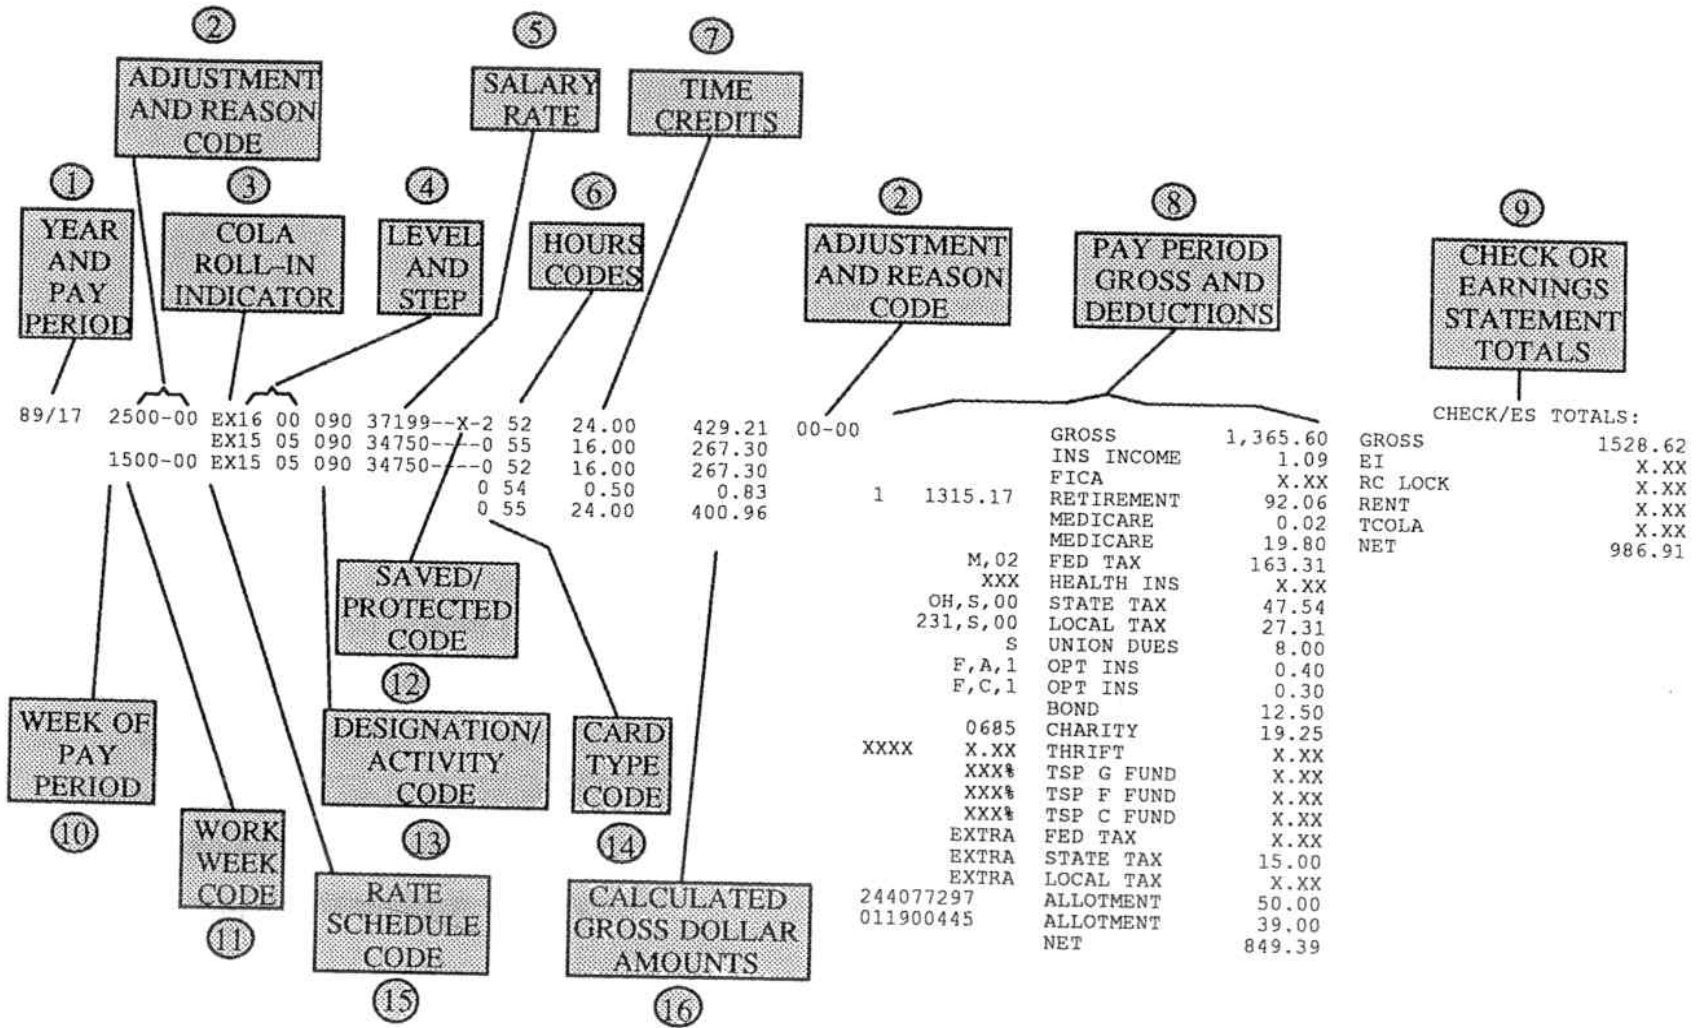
② ADJUSTMENT AND REASON CODE

⑤ SALARY RATE

⑦ TIME CREDITS

① YEAR AND PAY PERIOD

③ COLA ROLL-IN INDICATOR

④ LEVEL AND STEP

⑥ HOURS CODES

② ADJUSTMENT AND REASON CODE

⑧ PAY PERIOD GROSS AND DEDUCTIONS

⑨ CHECK OR EARNINGS STATEMENT TOTALS

89/17 2500-00 EX16 00 090 37199--X-2 52 24.00 429.21
EX15 05 090 34750---0 55 16.00 267.30
1500-00 EX15 05 090 34750---0 52 16.00 267.30
0 54 0.50 0.83
0 55 24.00 400.96

00-00

| | | | |
|---|---|---|---|
| | | GROSS | 1,365.60 |
| | | INS INCOME | 1.09 |
| | | FICA | X.XX |
| 1 | 1315.17 | RETIREMENT | 92.06 |
| | | MEDICARE | 0.02 |
| | | MEDICARE | 19.80 |
| | M,02 | FED TAX | 163.31 |
| | XXX | HEALTH INS | X.XX |
| | OH,S,00 | STATE TAX | 47.54 |
| | 231,S,00 | LOCAL TAX | 27.31 |
| | S | UNION DUES | 8.00 |
| | F,A,1 | OPT INS | 0.40 |
| | F,C,1 | OPT INS | 0.30 |
| | | BOND | 12.50 |
| | 0685 | CHARITY | 19.25 |
| XXXX | X.XX | THRIFT | X.XX |
| | XXX% | TSP G FUND | X.XX |
| | XXX% | TSP F FUND | X.XX |
| | XXX% | TSP C FUND | X.XX |
| | EXTRA | FED TAX | X.XX |
| | EXTRA | STATE TAX | 15.00 |
| | EXTRA | LOCAL TAX | X.XX |
| 244077297 | | ALLOTMENT | 50.00 |
| 011900445 | | ALLOTMENT | 39.00 |
| | | NET | 849.39 |

CHECK/ES TOTALS:
| | |
|---|---|
| GROSS | 1528.62 |
| EI | X.XX |
| RC LOCK | X.XX |
| RENT | X.XX |
| TCOLA | X.XX |
| NET | 986.91 |

SAVED/ PROTECTED CODE ⑫

WEEK OF PAY PERIOD ⑩

DESIGNATION/ ACTIVITY CODE ⑬

CARD TYPE CODE ⑭

WORK WEEK CODE ⑪

RATE SCHEDULE CODE ⑮

CALCULATED GROSS DOLLAR AMOUNTS ⑯